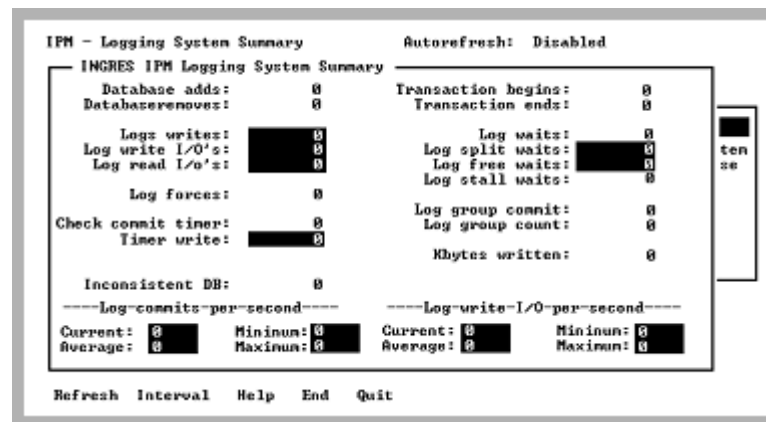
IPM - Logging System Summary Autorefresh: Disabled

INGRES IPM Logging System Summary

Database adds: 0
Databaseremoves: 0

Logs writes: 0
Log write I/O's: 0
Log read I/o's: 0

Log forces: 0

Check commit timer: 0
Timer write: 0

Inconsistent DB: 0

Transaction begins: 0
Transaction ends: 0

Log waits: 0
Log split waits: 0
Log free waits: 0
Log stall waits: 0

Log group commit: 0
Log group count: 0

Kbytes written: 0

----Log-commits-per-second----

Current: 0
Average: 0
Mininum: 0
Maximum: 0

----Log-write-I/O-per-second----

Current: 0
Average: 0
Mininum: 0
Maximum: 0

ten
se

Refresh Interval Help End Quit